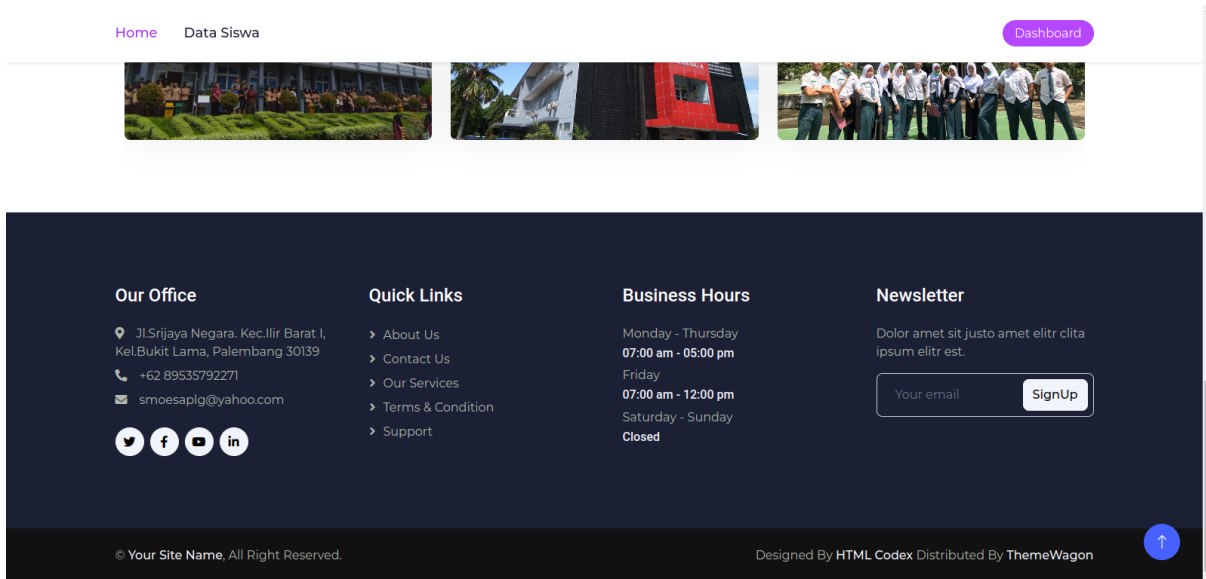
Home Data Siswa Dashboard

Our Office

Jl.Srijaya Negara. Kec.Ilir Barat I, Kel.Bukit Lama, Palembang 30139

+62 89535792271

smoesaplg@yahoo.com

Quick Links

About Us

Contact Us

Our Services

Terms & Condition

Support

Business Hours

Monday - Thursday
07:00 am - 05:00 pm

Friday
07:00 am - 12:00 pm

Saturday - Sunday
Closed

Newsletter

Dolor amet sit justo amet elitr clita ipsum elitr est.

Your email SignUp

© Your Site Name, All Right Reserved.

Designed By HTML Codex Distributed By ThemeWagon